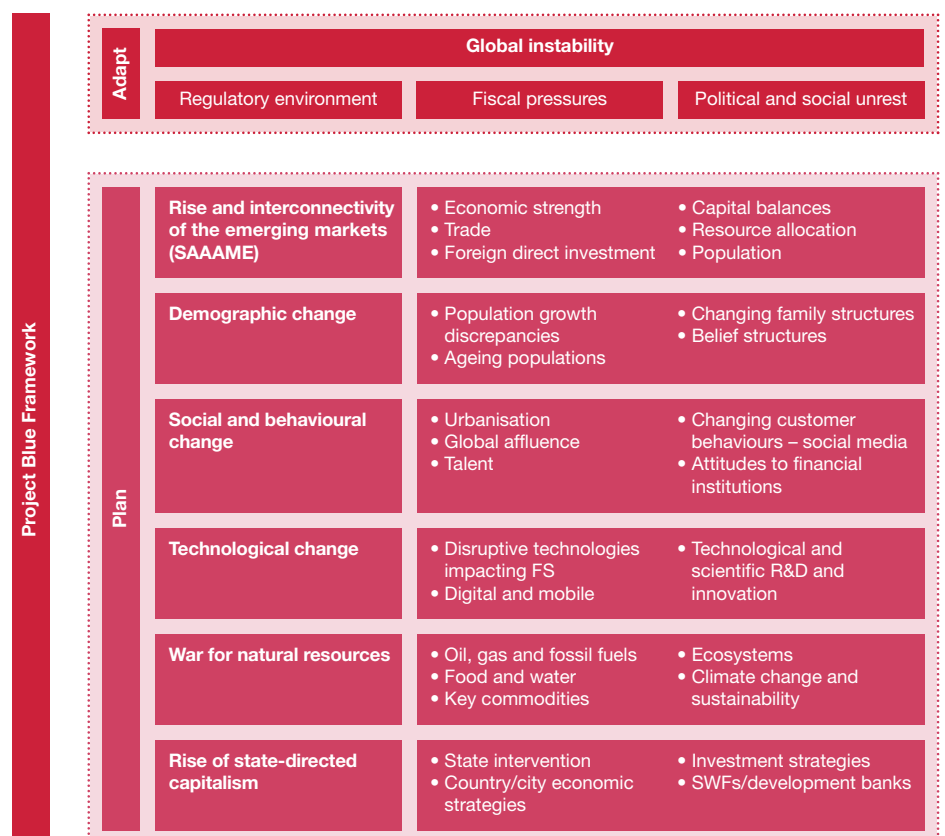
Project Blue Framework

Adapt

Global instability

Regulatory environment

Fiscal pressures

Political and social unrest

Plan

Rise and interconnectivity of the emerging markets (SAAAME)

• Economic strength
• Trade
• Foreign direct investment

• Capital balances
• Resource allocation
• Population

Demographic change

• Population growth discrepancies
• Ageing populations

• Changing family structures
• Belief structures

Social and behavioural change

• Urbanisation
• Global affluence
• Talent

• Changing customer behaviours – social media
• Attitudes to financial institutions

Technological change

• Disruptive technologies impacting FS
• Digital and mobile

• Technological and scientific R&D and innovation

War for natural resources

• Oil, gas and fossil fuels
• Food and water
• Key commodities

• Ecosystems
• Climate change and sustainability

Rise of state-directed capitalism

• State intervention
• Country/city economic strategies

• Investment strategies
• SWFs/development banks